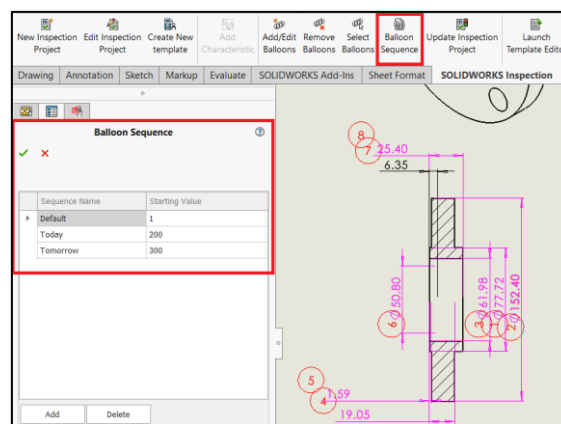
New Inspection Project
Edit Inspection Project
Create New template
Add Characteristic
Add/Edit Balloons
Remove Balloons
Select Balloons
Balloon Sequence
Update Inspection Project
Launch Template Edito

Drawing | Annotation | Sketch | Markup | Evaluate | SOLIDWORKS Add-Ins | Sheet Format | SOLIDWORKS Inspection

Balloon Sequence

| Sequence Name | Starting Value |
|---|---|
| Default | 1 |
| Today | 200 |
| Tomorrow | 300 |

Add
Delete

8
7 25.40
6.35
6 ∅50.80
3 ∅61.98
1 ∅77.72
2 ∅152.40
5
4 1.59
19.05